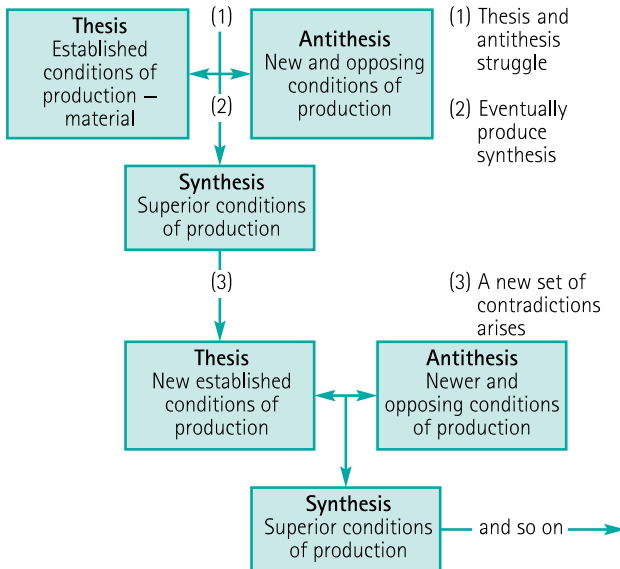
Thesis
Established conditions of production – material

(1)

(2)

Antithesis
New and opposing conditions of production

(1) Thesis and antithesis struggle

(2) Eventually produce synthesis

Synthesis
Superior conditions of production

(3)

(3) A new set of contradictions arises

Thesis
New established conditions of production

Antithesis
Newer and opposing conditions of production

Synthesis
Superior conditions of production

and so on